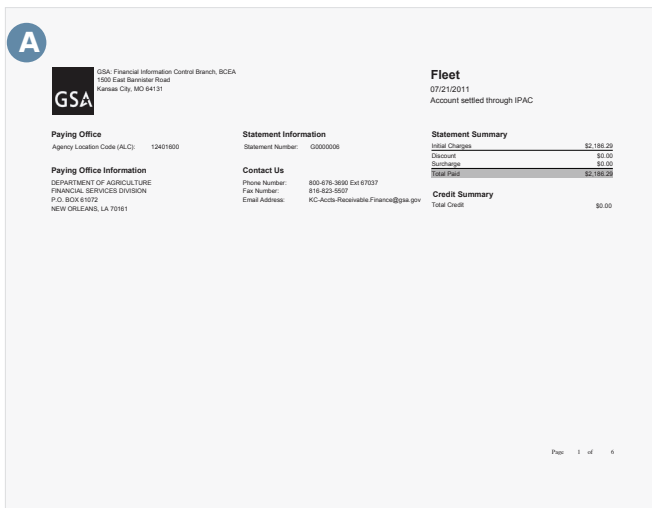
A

GSA

GSA: Financial Information Control Branch, BCEA
1500 East Bannister Road
Kansas City, MO 64131

Fleet
07/21/2011
Account settled through IPAC

Paying Office
Agency Location Code (ALC): 12401600

Paying Office Information
DEPARTMENT OF AGRICULTURE
FINANCIAL SERVICES DIVISION
P.O. BOX 61072
NEW ORLEANS, LA 70161

Statement Information
Statement Number: G0000006

Contact Us
Phone Number: 800-676-3690 Ext 67037
Fax Number: 816-823-5507
Email Address: KC-Accts-Receivable.Finance@gsa.gov

Statement Summary

| | |
|---|---|
| Initial Charges | $2,186.29 |
| Discount | $0.00 |
| Surcharge | $0.00 |
| Total Paid | $2,186.29 |

Credit Summary
Total Credit $0.00

Page 1 of 6